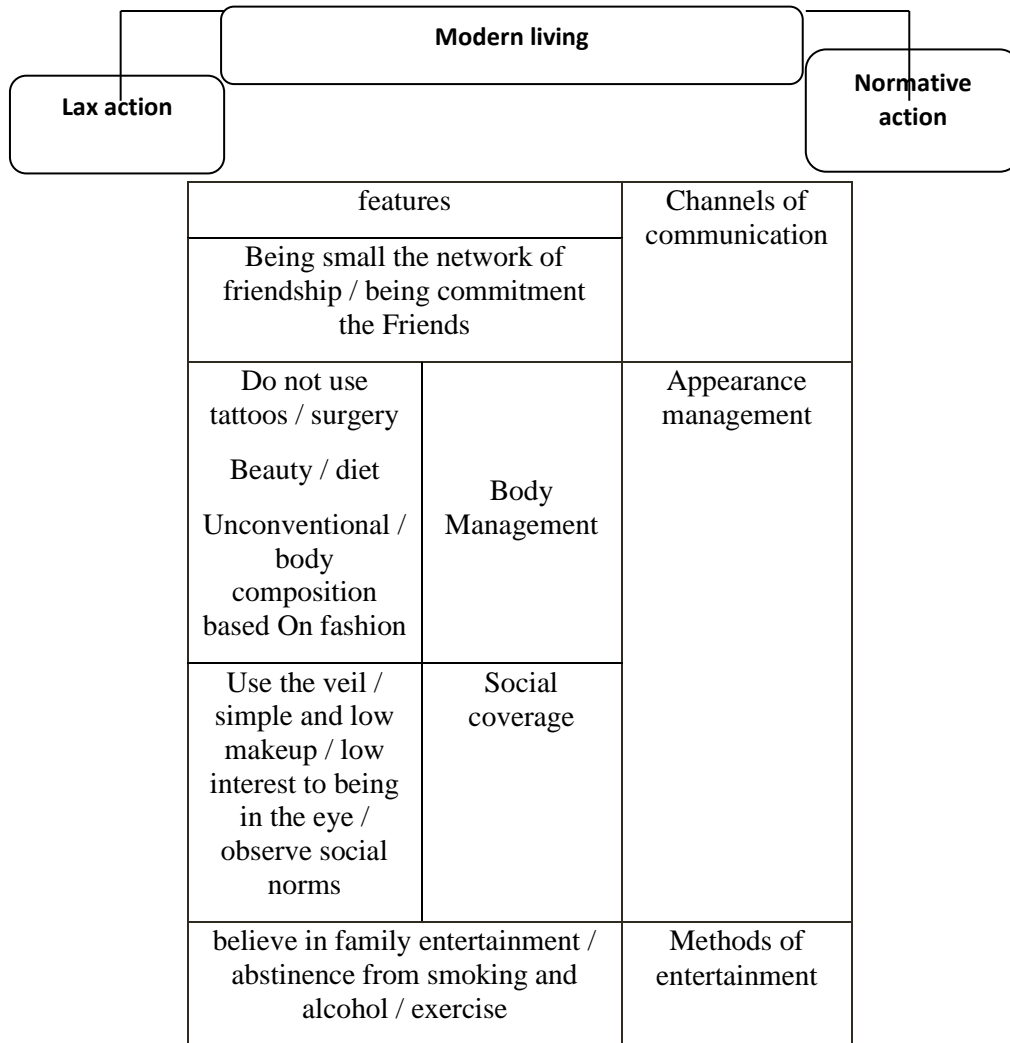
Modern living

Lax action

Normative action

| features | | Channels of communication |
|---|---|---|
| Being small the network of friendship / being commitment the Friends | | |
| Do not use tattoos / surgery<br>Beauty / diet<br>Unconventional / body composition based On fashion | Body Management | Appearance management |
| Use the veil / simple and low makeup / low interest to being in the eye / observe social norms | Social coverage | |
| believe in family entertainment / abstinence from smoking and alcohol / exercise | | Methods of entertainment |